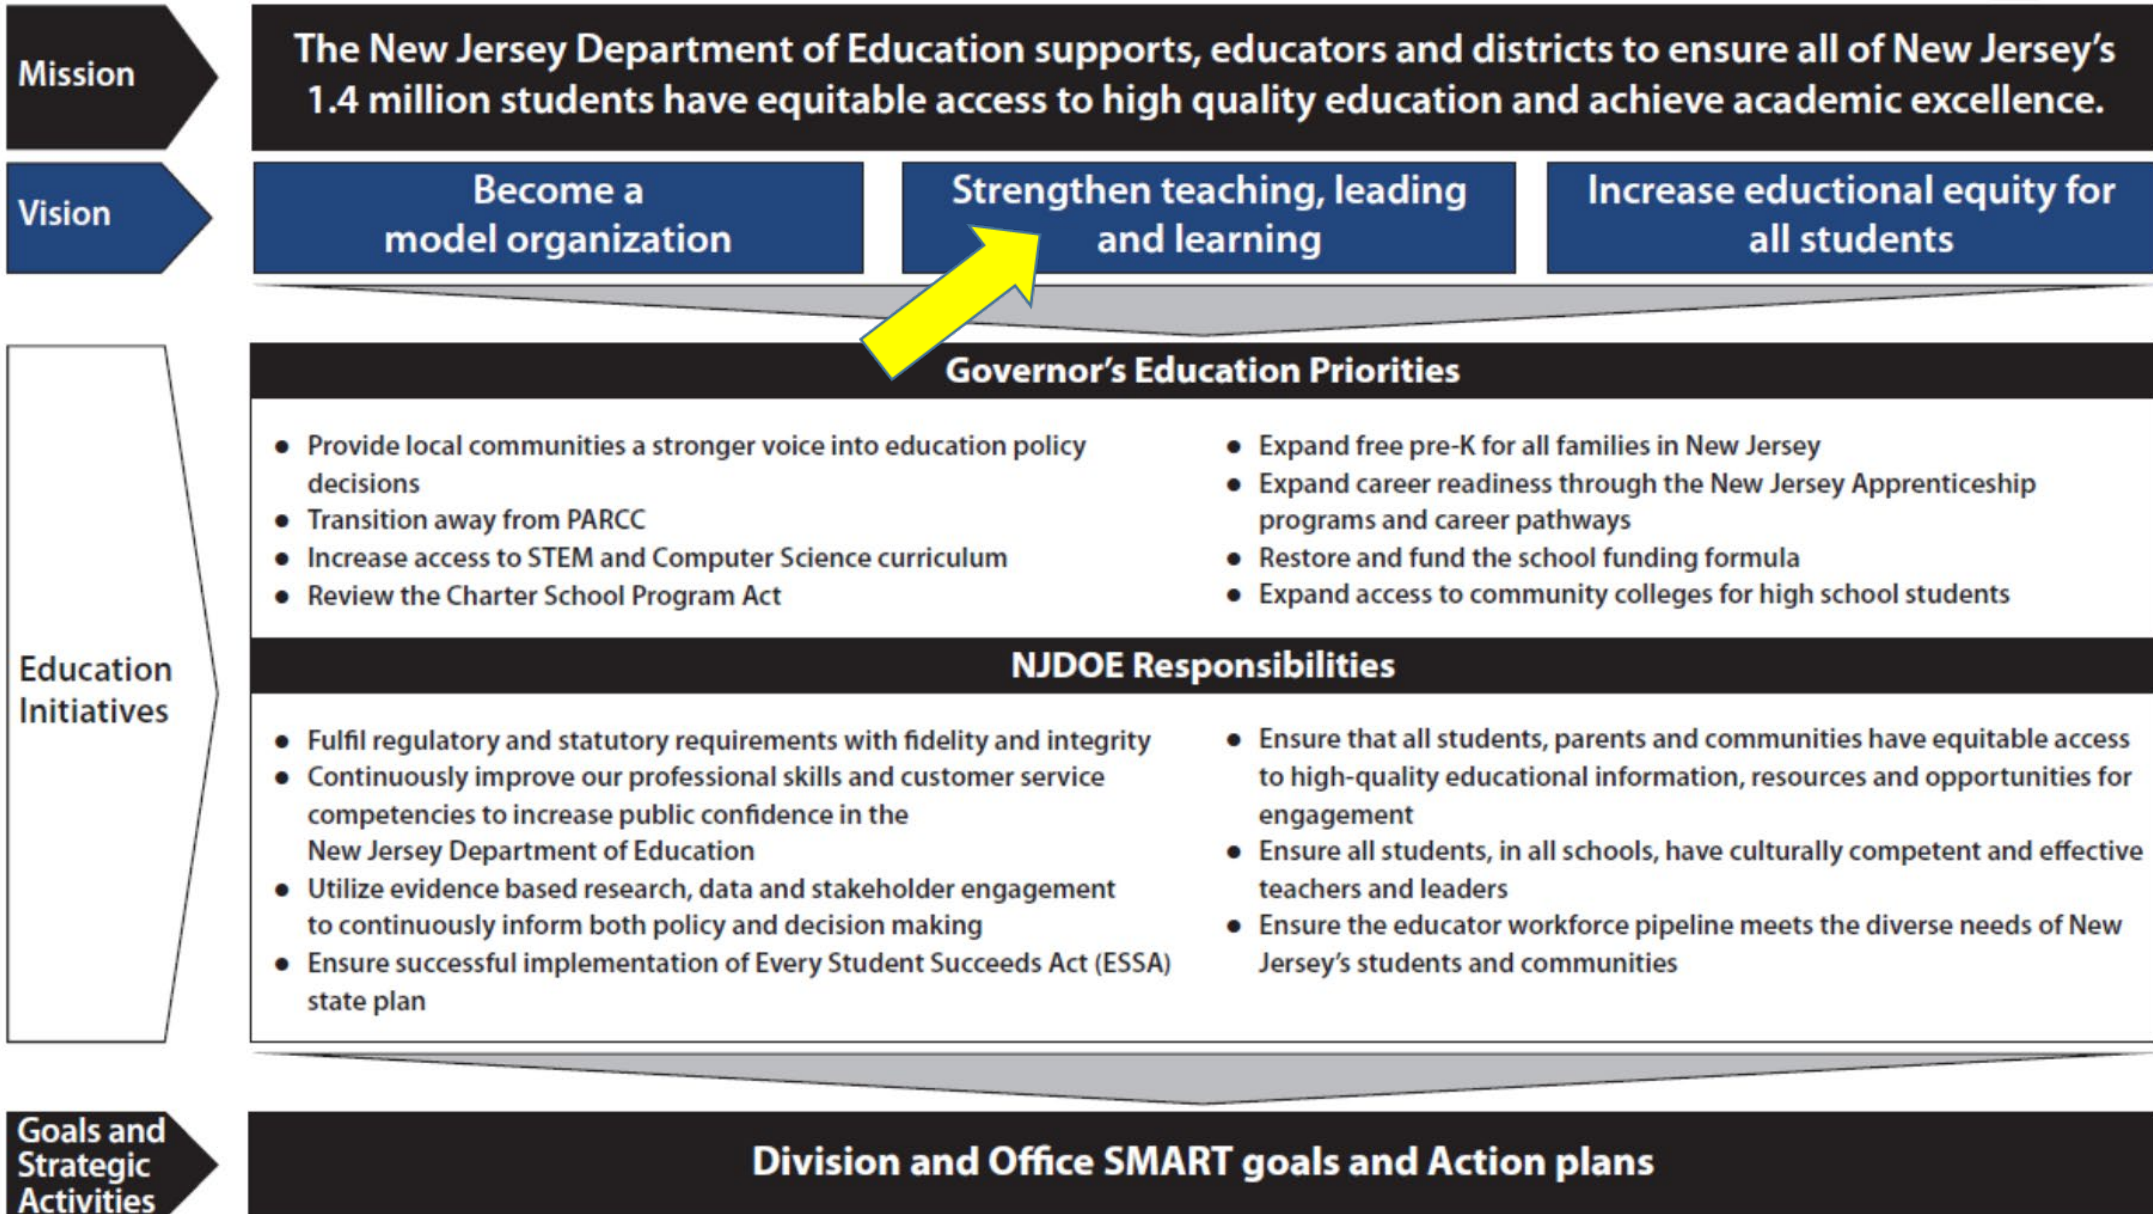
Mission

The New Jersey Department of Education supports, educators and districts to ensure all of New Jersey's 1.4 million students have equitable access to high quality education and achieve academic excellence.

Vision

Become a model organization

Strengthen teaching, leading and learning

Increase eductional equity for all students

Education Initiatives

Governor's Education Priorities

- Provide local communities a stronger voice into education policy decisions
- Transition away from PARCC
- Increase access to STEM and Computer Science curriculum
- Review the Charter School Program Act

- Expand free pre-K for all families in New Jersey
- Expand career readiness through the New Jersey Apprenticeship programs and career pathways
- Restore and fund the school funding formula
- Expand access to community colleges for high school students

NJDOE Responsibilities

- Fulfil regulatory and statutory requirements with fidelity and integrity
- Continuously improve our professional skills and customer service competencies to increase public confidence in the New Jersey Department of Education
- Utilize evidence based research, data and stakeholder engagement to continuously inform both policy and decision making
- Ensure successful implementation of Every Student Succeeds Act (ESSA) state plan

- Ensure that all students, parents and communities have equitable access to high-quality educational information, resources and opportunities for engagement
- Ensure all students, in all schools, have culturally competent and effective teachers and leaders
- Ensure the educator workforce pipeline meets the diverse needs of New Jersey's students and communities

Goals and Strategic Activities

Division and Office SMART goals and Action plans